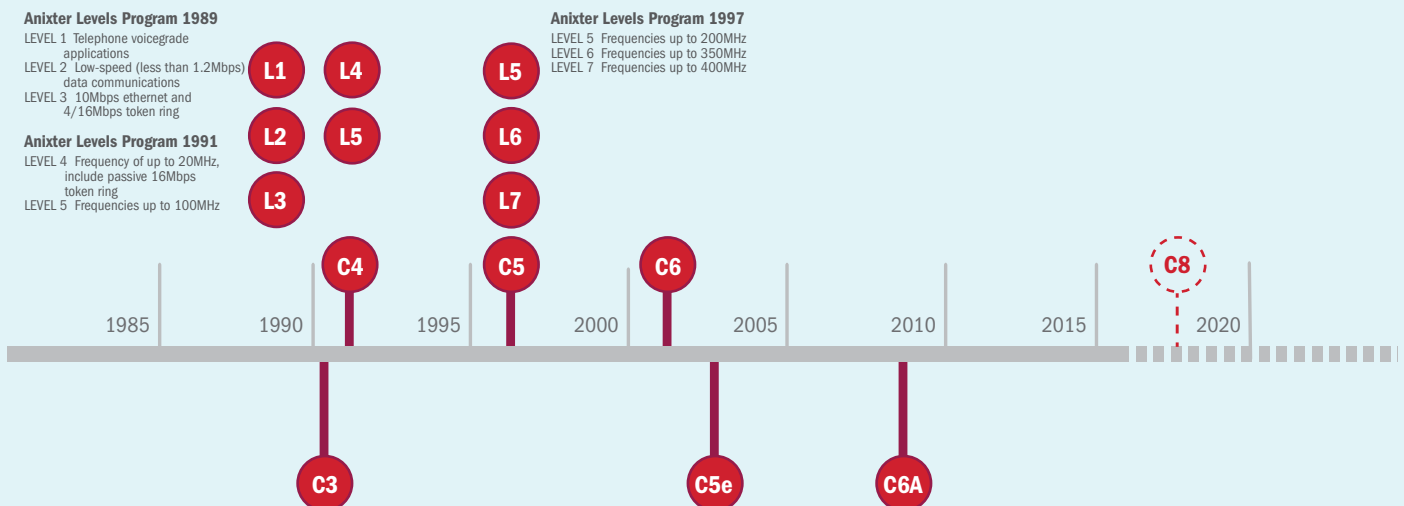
Anixter Levels Program 1989

LEVEL 1 Telephone voicegrade applications
LEVEL 2 Low-speed (less than 1.2Mbps) data communications
LEVEL 3 10Mbps ethernet and 4/16Mbps token ring

Anixter Levels Program 1991

LEVEL 4 Frequency of up to 20MHz, include passive 16Mbps token ring
LEVEL 5 Frequencies up to 100MHz

L1 L4 L2 L5 L3

Anixter Levels Program 1997

LEVEL 5 Frequencies up to 200MHz
LEVEL 6 Frequencies up to 350MHz
LEVEL 7 Frequencies up to 400MHz

L5 L6 L7

C4 C5 C6 C8

1985 1990 1995 2000 2005 2010 2015 2020

C3 C5e C6A